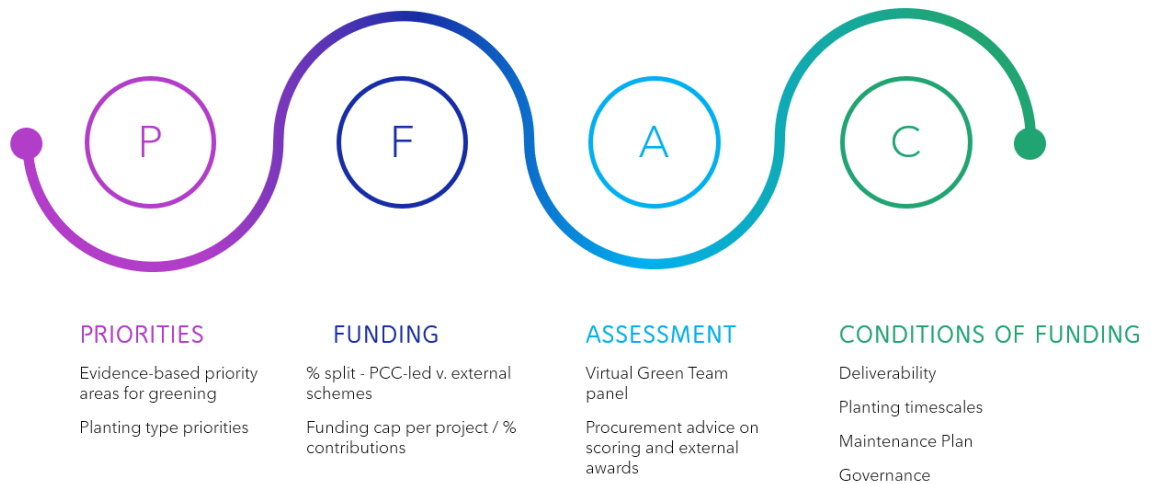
P

F

A

C

PRIORITIES

Evidence-based priority areas for greening

Planting type priorities

FUNDING

% split - PCC-led v. external schemes

Funding cap per project / % contributions

ASSESSMENT

Virtual Green Team panel

Procurement advice on scoring and external awards

CONDITIONS OF FUNDING

Deliverability

Planting timescales

Maintenance Plan

Governance